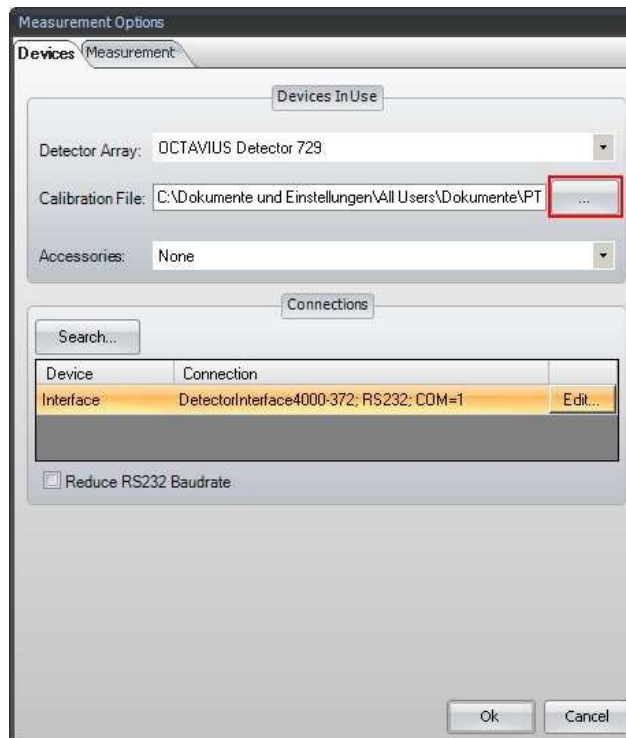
Measurement Options

Devices | Measurement

Devices In Use

Detector Array: OCTAVIUS Detector 729

Calibration File: C:\Dokumente und Einstellungen\All Users\Dokumente\PT ...

Accessories: None

Connections

Search...

| Device | Connection | |
|---|---|---|
| Interface | DetectorInterface4000-372; RS232; COM=1 | Edit... |

Reduce RS232 Baudrate

Ok Cancel